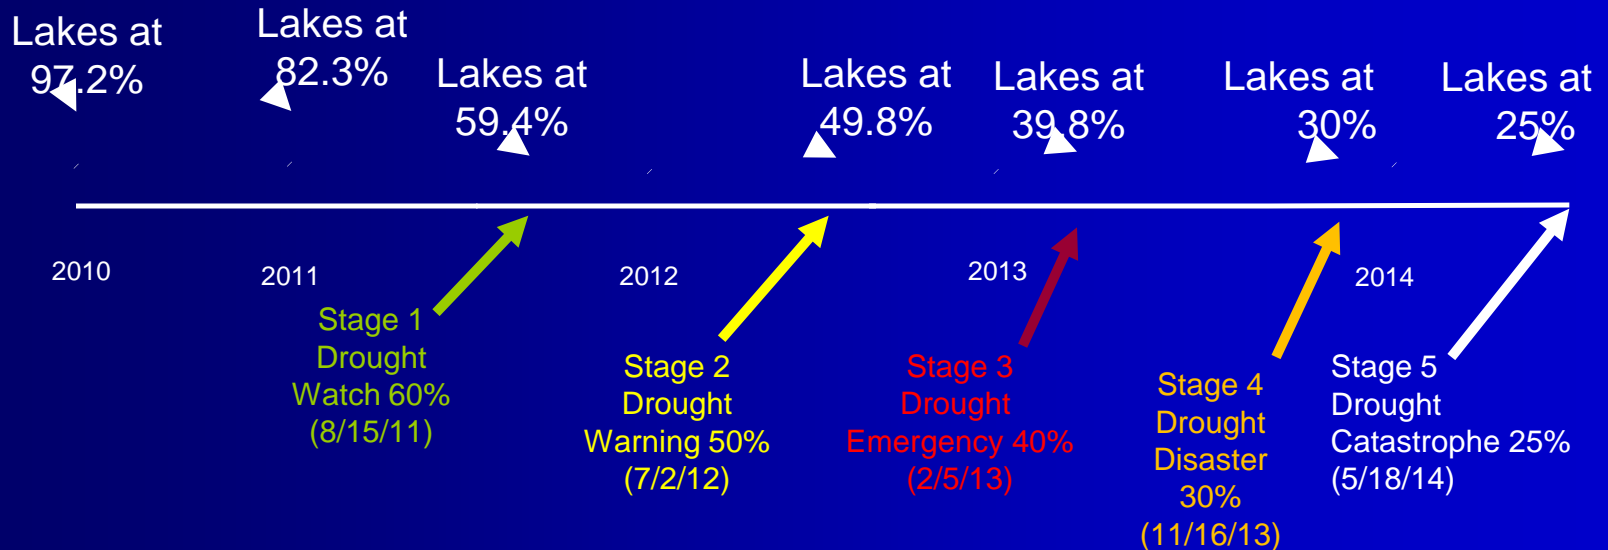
Lakes at 97.2%

Lakes at 82.3%

Lakes at 59.4%

Lakes at 49.8%

Lakes at 39.8%

Lakes at 30%

Lakes at 25%

2010

2011

2012

2013

2014

Stage 1 Drought Watch 60% (8/15/11)

Stage 2 Drought Warning 50% (7/2/12)

Stage 3 Drought Emergency 40% (2/5/13)

Stage 4 Drought Disaster 30% (11/16/13)

Stage 5 Drought Catastrophe 25% (5/18/14)